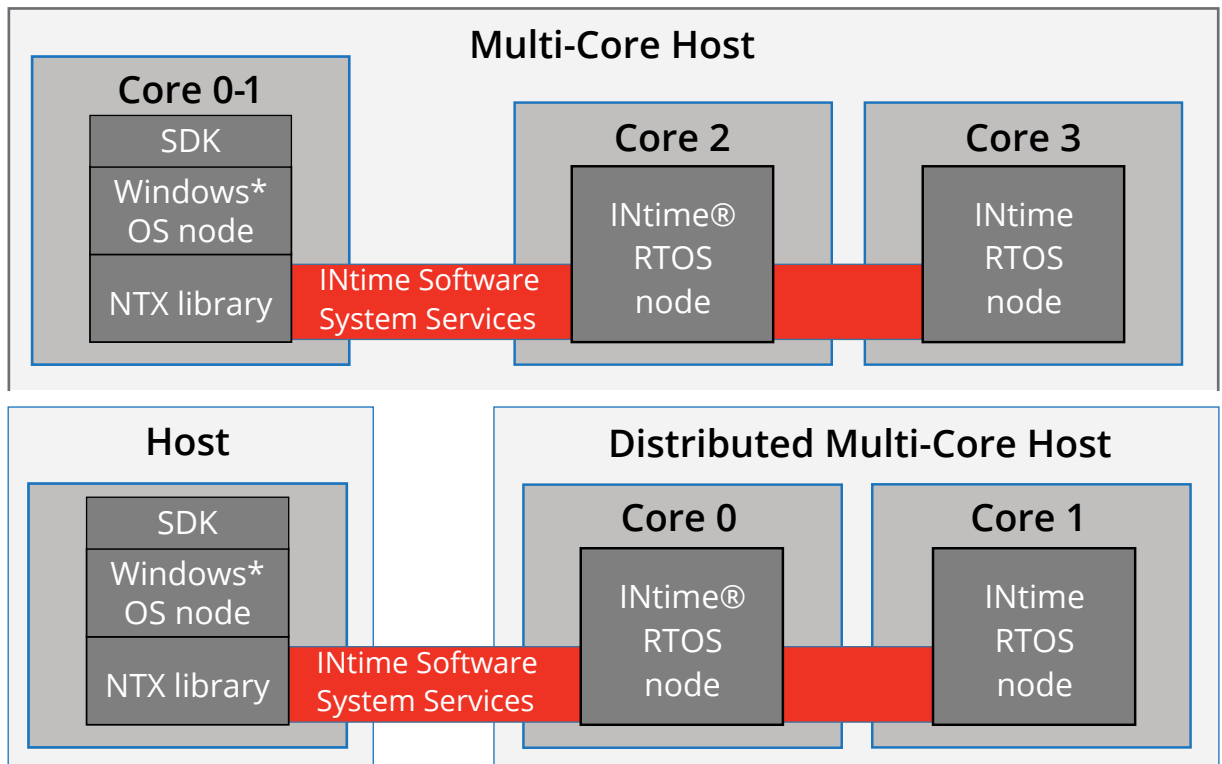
Multi-Core Host

Core 0-1

SDK

Windows* OS node

NTX library

INtime Software System Services

Core 2

INtime® RTOS node

Core 3

INtime RTOS node

Host

SDK

Windows* OS node

NTX library

INtime Software System Services

Distributed Multi-Core Host

Core 0

INtime® RTOS node

Core 1

INtime RTOS node